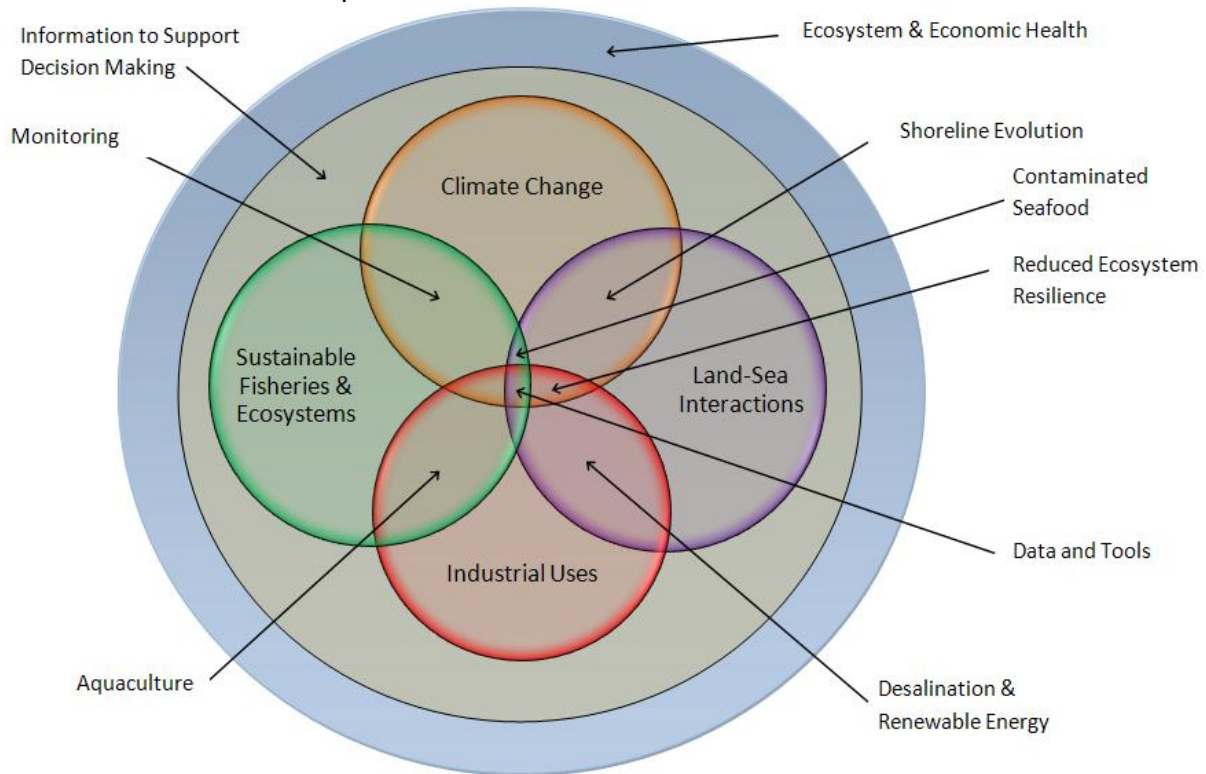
Information to Support Decision Making

Ecosystem & Economic Health

Monitoring

Shoreline Evolution

Contaminated Seafood

Climate Change

Reduced Ecosystem Resilience

Sustainable Fisheries & Ecosystems

Land-Sea Interactions

Data and Tools

Industrial Uses

Aquaculture

Desalination & Renewable Energy